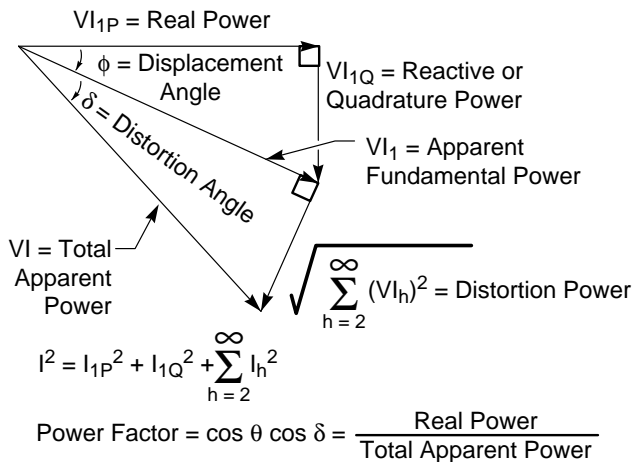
$VI_{1P}$ = Real Power

$\phi$ = Displacement Angle

$VI_{1Q}$ = Reactive or Quadrature Power

$\delta$ = Distortion Angle

$VI_1$ = Apparent Fundamental Power

VI = Total Apparent Power

$\sqrt{\sum_{h=2}^{\infty} (VI_h)^2}$ = Distortion Power

$I^2 = I_{1P}^2 + I_{1Q}^2 + \sum_{h=2}^{\infty} I_h^2$

Power Factor = $\cos\theta \cos\delta = \frac{\text{Real Power}}{\text{Total Apparent Power}}$